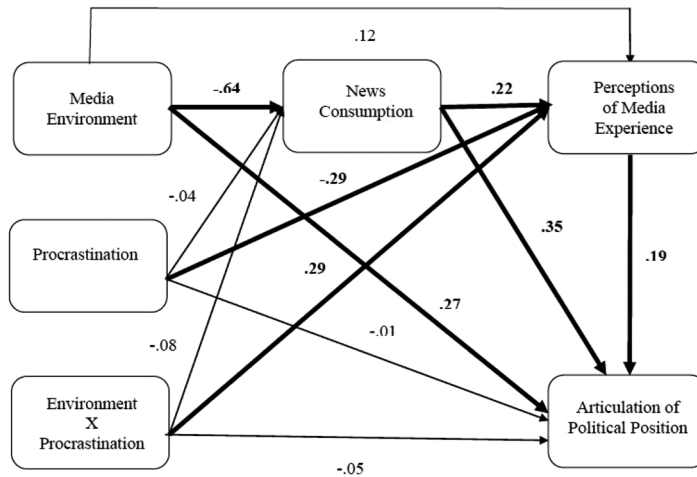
.12

Media Environment

-.64

News Consumption

.22

Perceptions of Media Experience

-.04

-.29

Procrastination

.29

.35

.19

.27

-.01

-.08

Environment X Procrastination

Articulation of Political Position

-.05